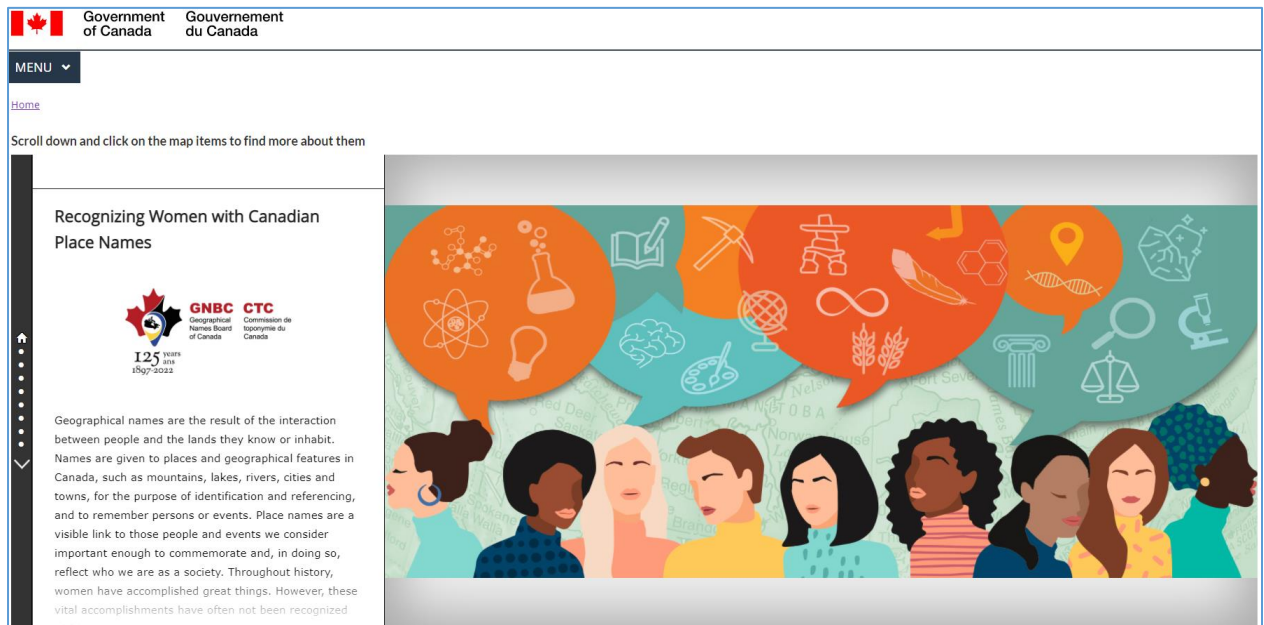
Government of Canada Gouvernement du Canada

MENU

Home

Scroll down and click on the map items to find more about them

Recognizing Women with Canadian Place Names

GNBC Geographical Names Board of Canada CTC Commission de toponymie du Canada

125 years ans 1897-2022

Geographical names are the result of the interaction between people and the lands they know or inhabit. Names are given to places and geographical features in Canada, such as mountains, lakes, rivers, cities and towns, for the purpose of identification and referencing, and to remember persons or events. Place names are a visible link to those people and events we consider important enough to commemorate and, in doing so, reflect who we are as a society. Throughout history, women have accomplished great things. However, these vital accomplishments have often not been recognized